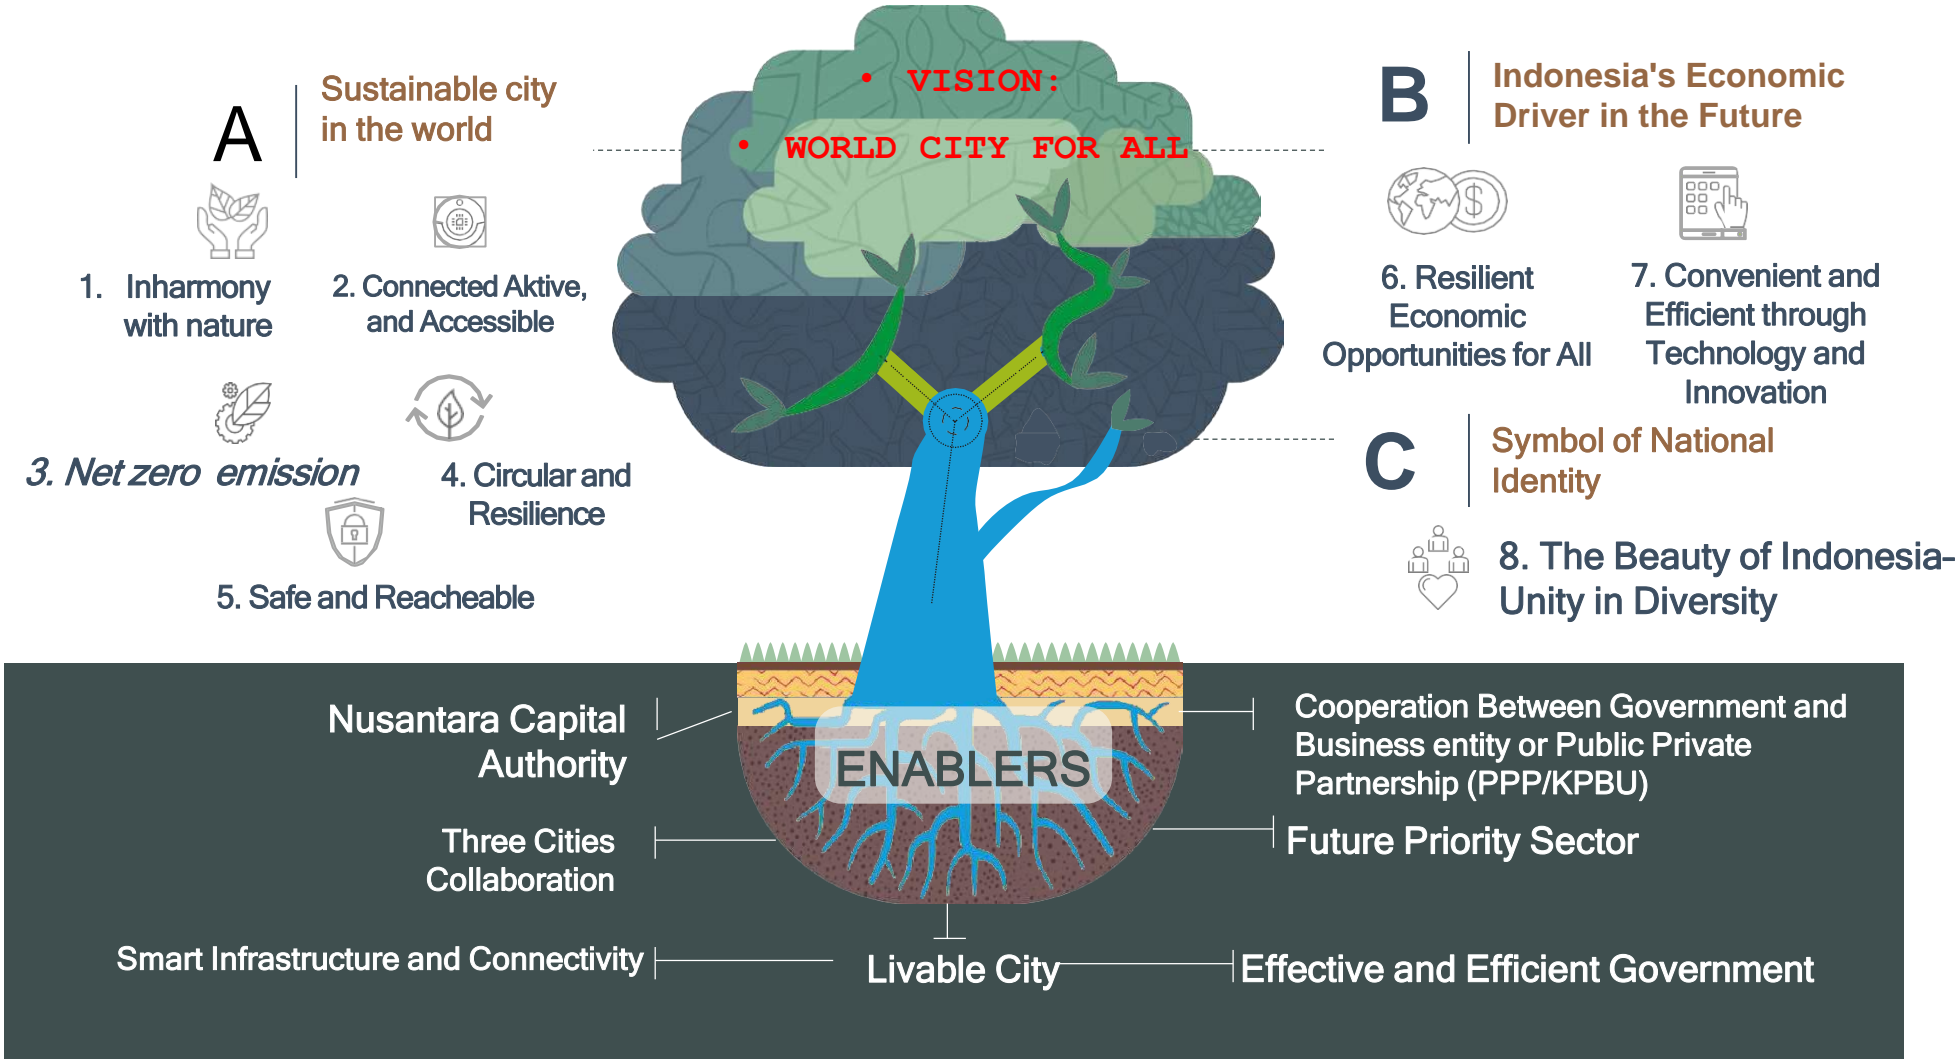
• VISION:
• WORLD CITY FOR ALL

A Sustainable city in the world

1. Inharmony with nature

2. Connected Aktive, and Accessible

3. Net zero emission

4. Circular and Resilience

5. Safe and Reacheable

B Indonesia's Economic Driver in the Future

6. Resilient Economic Opportunities for All

7. Convenient and Efficient through Technology and Innovation

C Symbol of National Identity

8. The Beauty of Indonesia-Unity in Diversity

ENABLERS

Nusantara Capital Authority

Three Cities Collaboration

Smart Infrastructure and Connectivity

Livable City

Cooperation Between Government and Business entity or Public Private Partnership (PPP/KPBU)

Future Priority Sector

Effective and Efficient Government